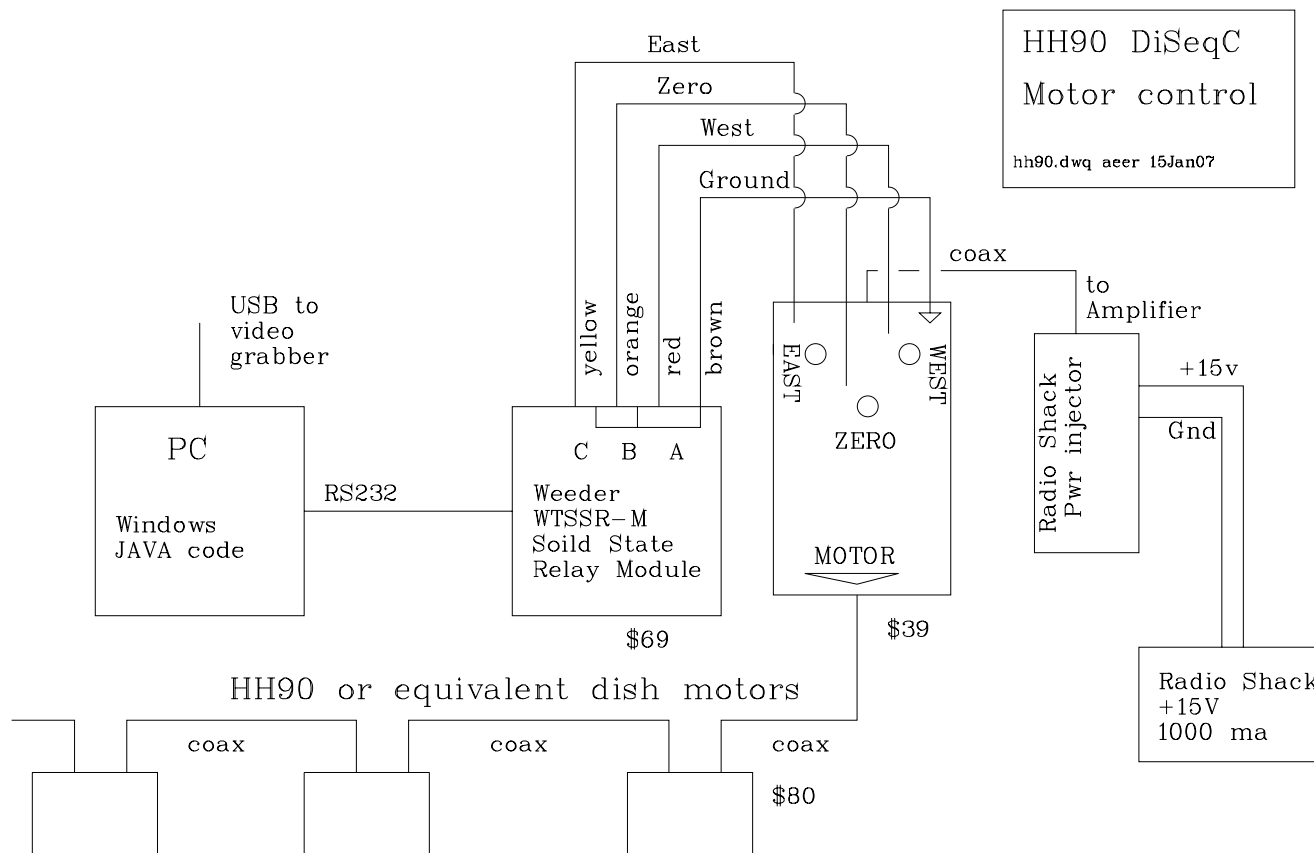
HH90 DiSeqC
Motor control
hh90.dwq aeer 15Jan07

East
Zero
West
Ground

coax
to Amplifier

USB to video grabber

yellow
orange
red
brown

EAST
WEST
ZERO

Radio Shack Pwr injector
+15v
Gnd

PC
Windows JAVA code

RS232

C B A
Weeder WTSSR-M Soild State Relay Module

MOTOR

$69
$39

Radio Shack +15V 1000 ma

HH90 or equivalent dish motors

coax
coax
coax
$80